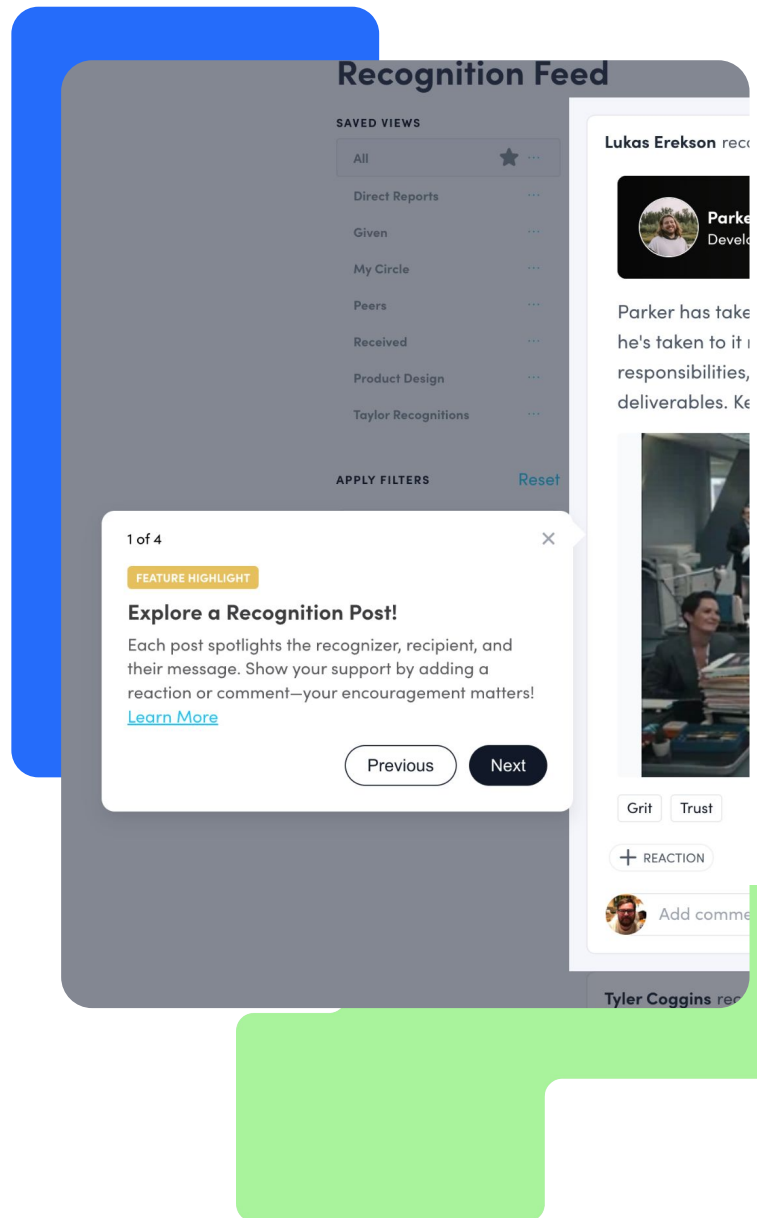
Recognition Feed

SAVED VIEWS

All

Direct Reports

Given

My Circle

Peers

Received

Product Design

Taylor Recognitions

APPLY FILTERS

Reset

Lukas Erekson rec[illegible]

Parke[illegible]
Develo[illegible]

Parker has take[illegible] he's taken to it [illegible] responsibilities, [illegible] deliverables. Ke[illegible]

1 of 4

FEATURE HIGHLIGHT

Explore a Recognition Post!

Each post spotlights the recognizer, recipient, and their message. Show your support by adding a reaction or comment—your encouragement matters! Learn More

Previous

Next

Grit

Trust

+ REACTION

Add comme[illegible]

Tyler Coggins re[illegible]